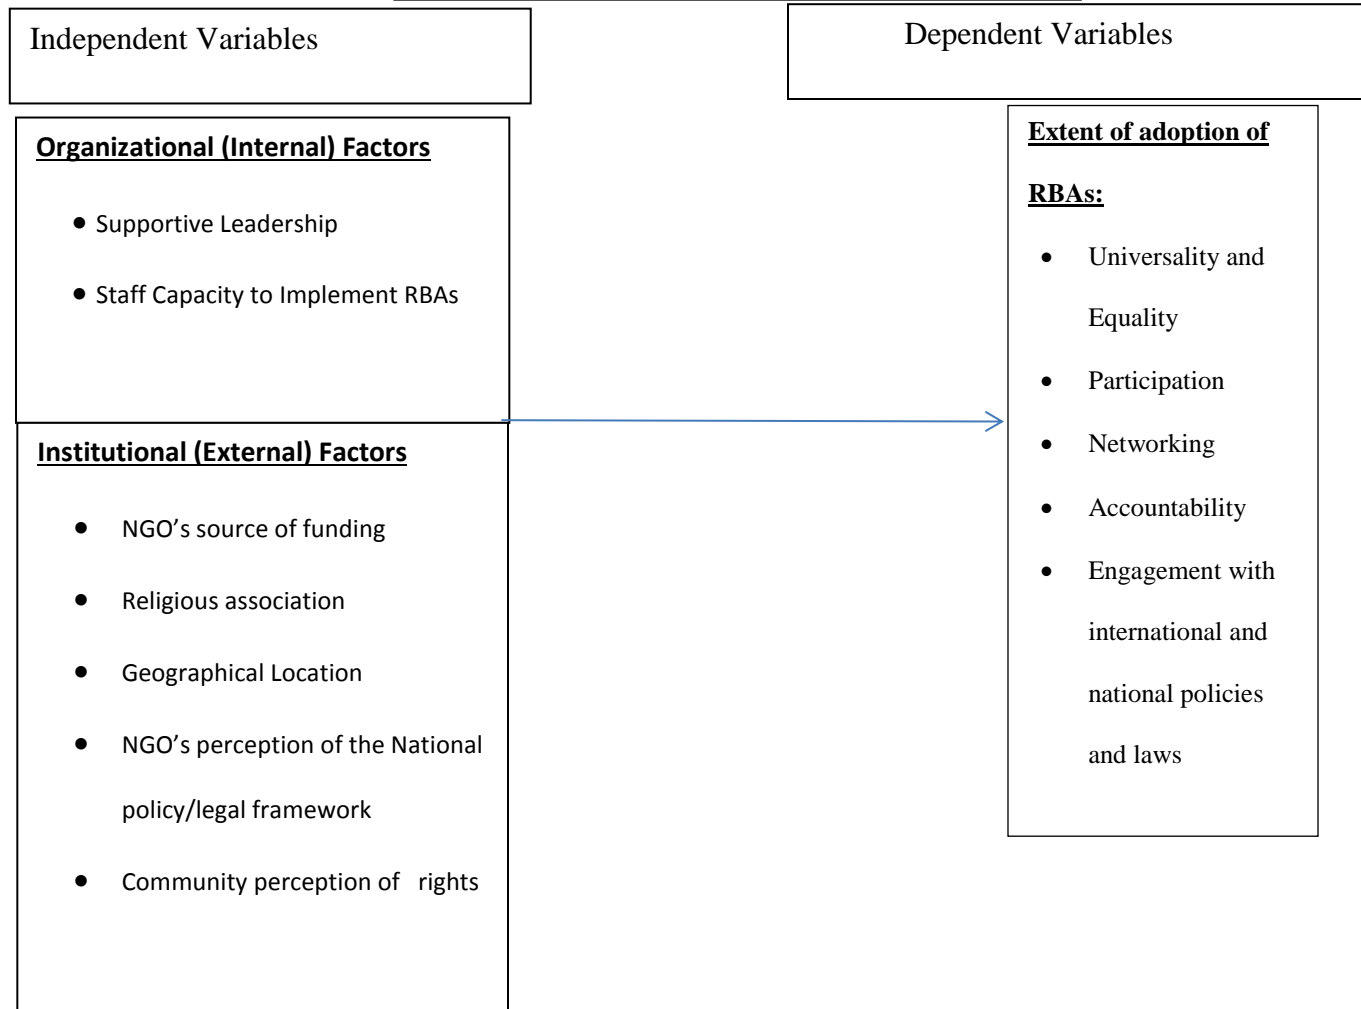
Independent Variables

Dependent Variables

Organizational (Internal) Factors

- Supportive Leadership
- Staff Capacity to Implement RBAs

Institutional (External) Factors

- NGO’s source of funding
- Religious association
- Geographical Location
- NGO’s perception of the National policy/legal framework
- Community perception of rights

Extent of adoption of RBAs:

- Universality and Equality
- Participation
- Networking
- Accountability
- Engagement with international and national policies and laws